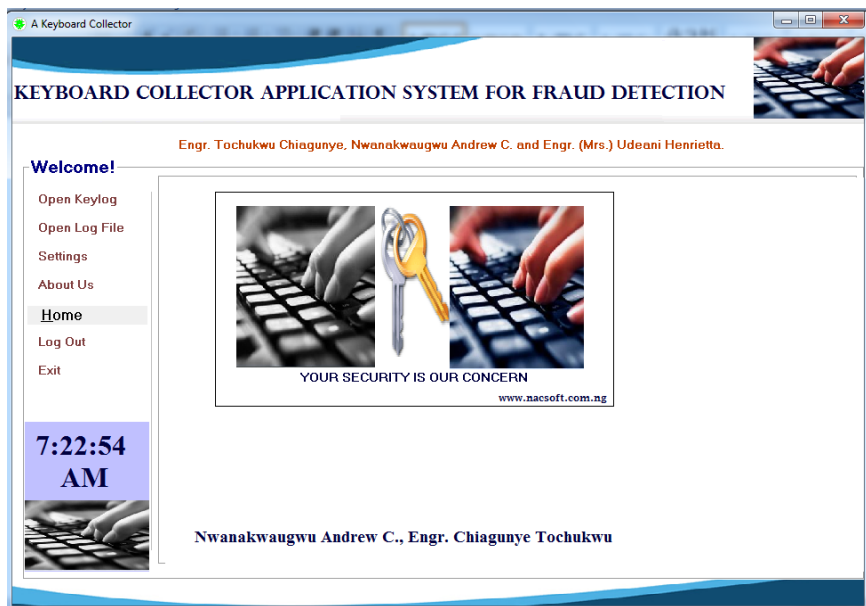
A Keyboard Collector

KEYBOARD COLLECTOR APPLICATION SYSTEM FOR FRAUD DETECTION

Engr. Tochukwu Chiagunye, Nwanakwaugwu Andrew C. and Engr. (Mrs.) Udeani Henrietta.

Welcome!

Open Keylog
Open Log File
Settings
About Us
Home
Log Out
Exit

7:22:54 AM

YOUR SECURITY IS OUR CONCERN
www.nacsoft.com.ng

Nwanakwaugwu Andrew C., Engr. Chiagunye Tochukwu